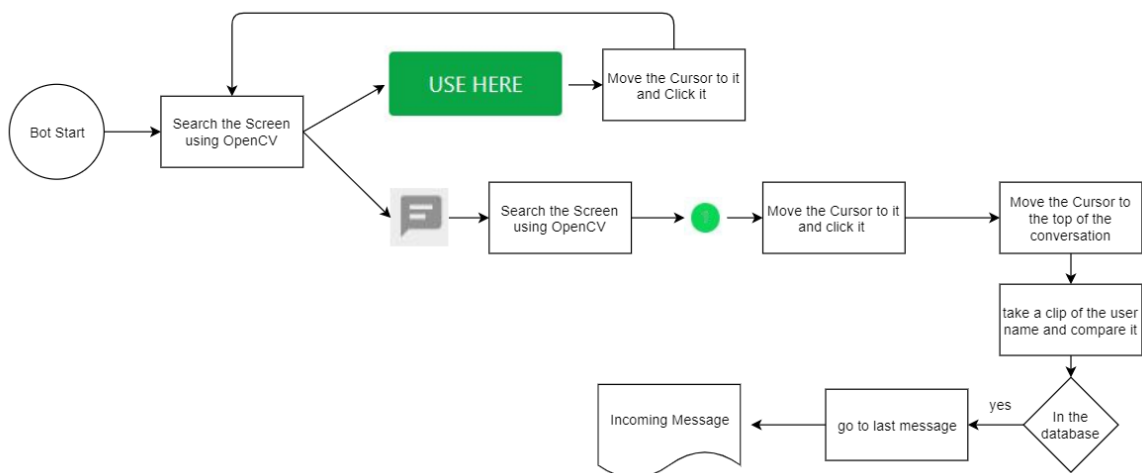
Bot Start

Search the Screen using OpenCV

USE HERE

Move the Cursor to it and Click it

Search the Screen using OpenCV

1

Move the Cursor to it and click it

Move the Cursor to the top of the conversation

take a clip of the user name and compare it

In the database

yes

go to last message

Incoming Message